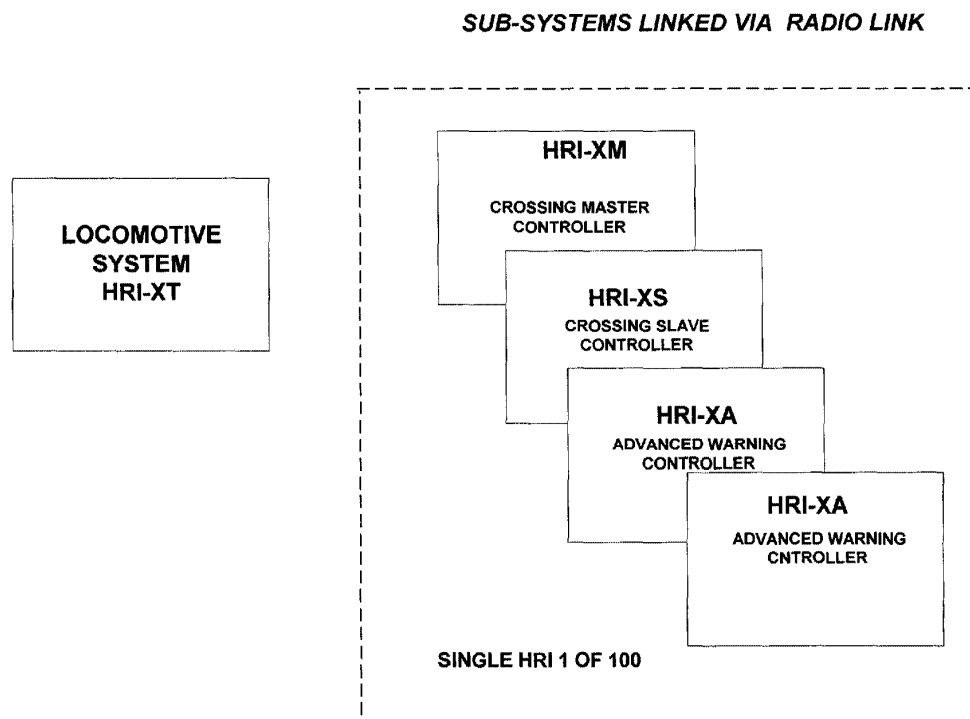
SUB-SYSTEMS LINKED VIA RADIO LINK

LOCOMOTIVE SYSTEM HRI-XT

HRI-XM

CROSSING MASTER CONTROLLER

HRI-XS

CROSSING SLAVE CONTROLLER

HRI-XA

ADVANCED WARNING CONTROLLER

HRI-XA

ADVANCED WARNING CNTROLLER

SINGLE HRI 1 OF 100